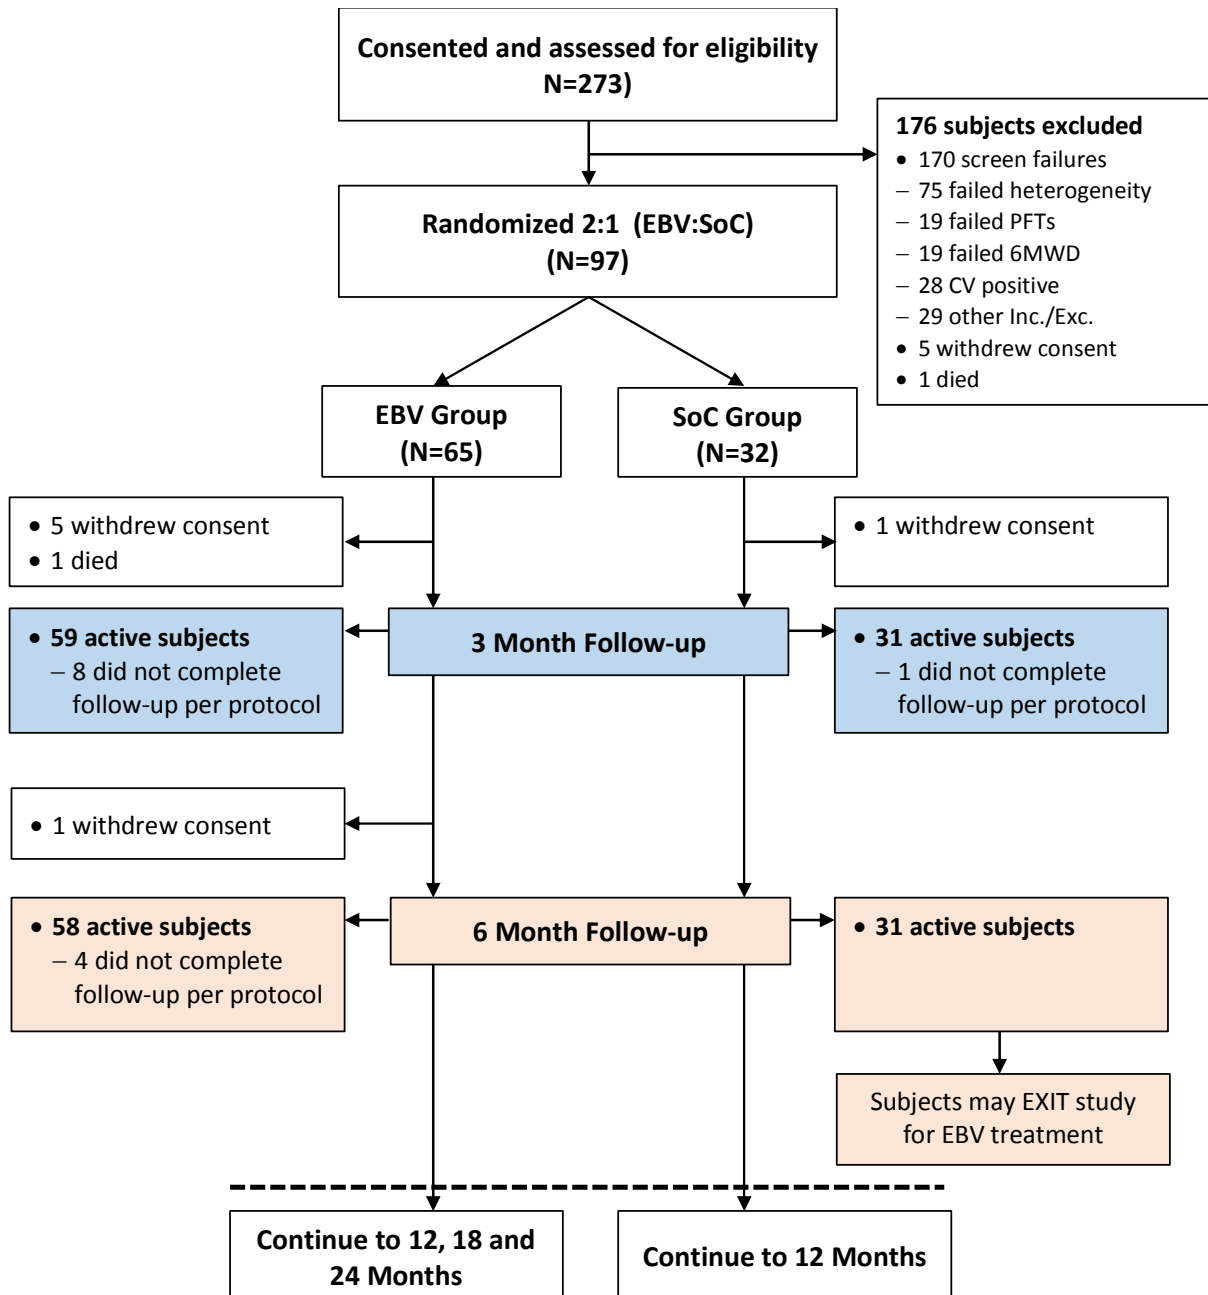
Consented and assessed for eligibility
N=273)

176 subjects excluded
• 170 screen failures
– 75 failed heterogeneity
– 19 failed PFTs
– 19 failed 6MWD
– 28 CV positive
– 29 other Inc./Exc.
• 5 withdrew consent
• 1 died

Randomized 2:1 (EBV:SoC)
(N=97)

EBV Group
(N=65)

SoC Group
(N=32)

• 5 withdrew consent
• 1 died

• 1 withdrew consent

• 59 active subjects
– 8 did not complete follow-up per protocol

3 Month Follow-up

• 31 active subjects
– 1 did not complete follow-up per protocol

• 1 withdrew consent

• 58 active subjects
– 4 did not complete follow-up per protocol

6 Month Follow-up

• 31 active subjects

Subjects may EXIT study for EBV treatment

Continue to 12, 18 and 24 Months

Continue to 12 Months